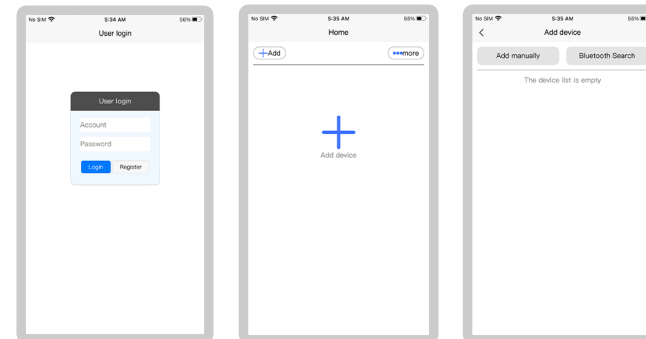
No SIM 5:34 AM 56%

User login

User login

Account

Password

Login Register

No SIM 5:35 AM 55%

Home

+Add •••more

Add device

No SIM 5:35 AM 50%

<

Add device

Add manually Bluetooth Search

The device list is empty